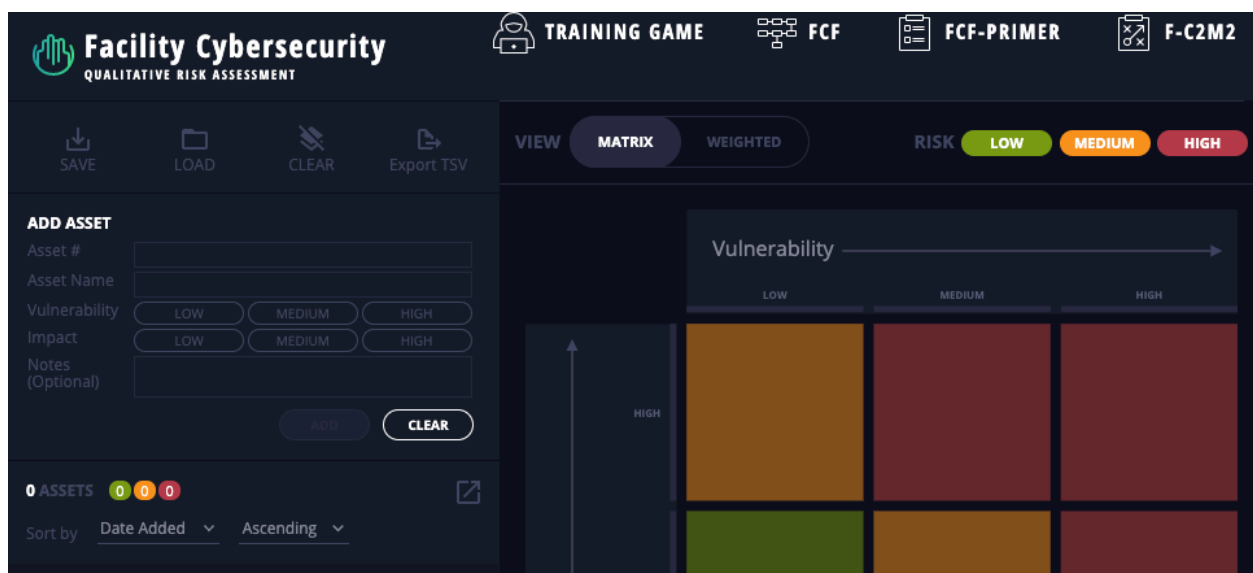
Facility Cybersecurity
QUALITATIVE RISK ASSESSMENT

TRAINING GAME FCF FCF-PRIMER F-C2M2

SAVE LOAD CLEAR Export TSV

VIEW MATRIX WEIGHTED

RISK LOW MEDIUM HIGH

ADD ASSET
Asset #
Asset Name
Vulnerability LOW MEDIUM HIGH
Impact LOW MEDIUM HIGH
Notes (Optional)

ADD CLEAR

0 ASSETS 0 0 0

Sort by Date Added Ascending

Vulnerability

LOW MEDIUM HIGH

HIGH